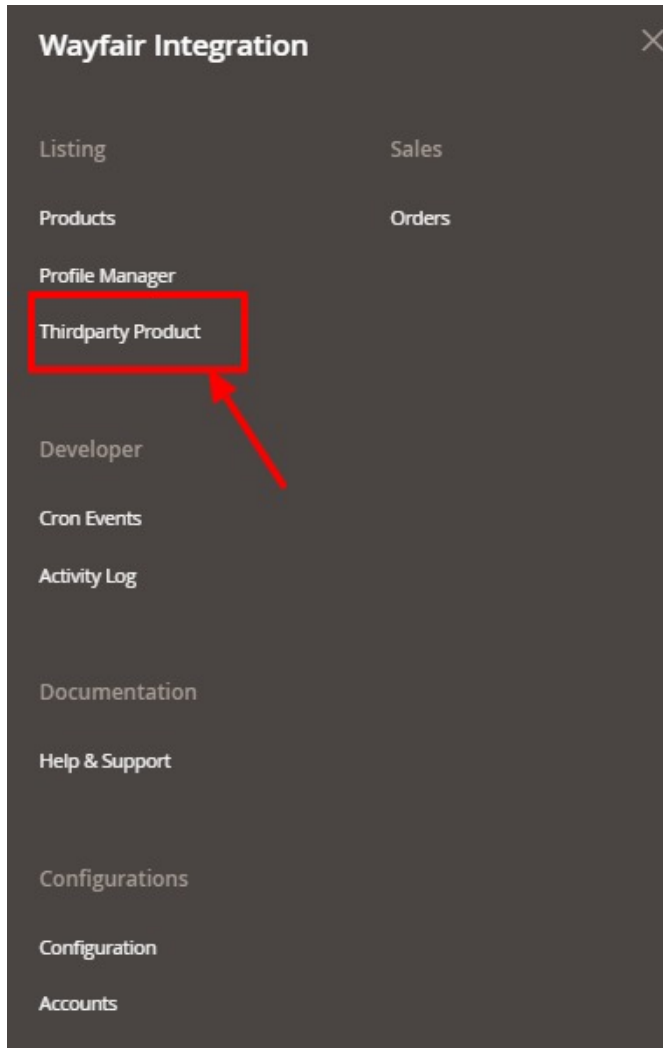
Wayfair Integration

Listing

Products

Profile Manager

Thirdparty Product

Sales

Orders

Developer

Cron Events

Activity Log

Documentation

Help & Support

Configurations

Configuration

Accounts